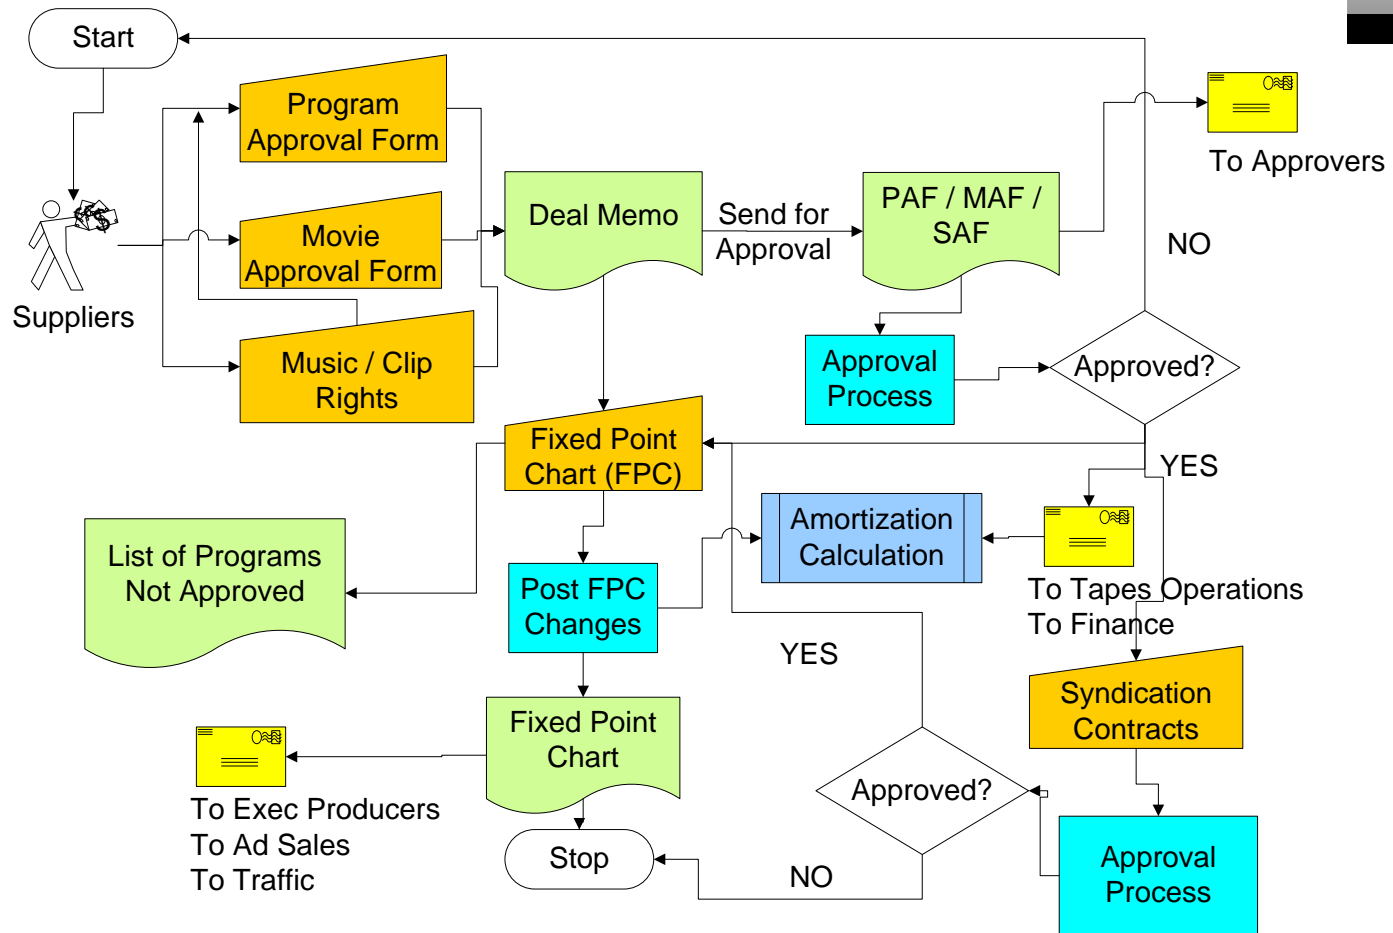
Start

Suppliers

Program Approval Form

Movie Approval Form

Music / Clip Rights

Deal Memo

Send for Approval

PAF / MAF / SAF

To Approvers

NO

Approval Process

Approved?

Fixed Point Chart (FPC)

YES

List of Programs Not Approved

Amortization Calculation

Post FPC Changes

To Tapes Operations
To Finance

YES

Syndication Contracts

Fixed Point Chart

Approved?

To Exec Producers
To Ad Sales
To Traffic

Stop

NO

Approval Process